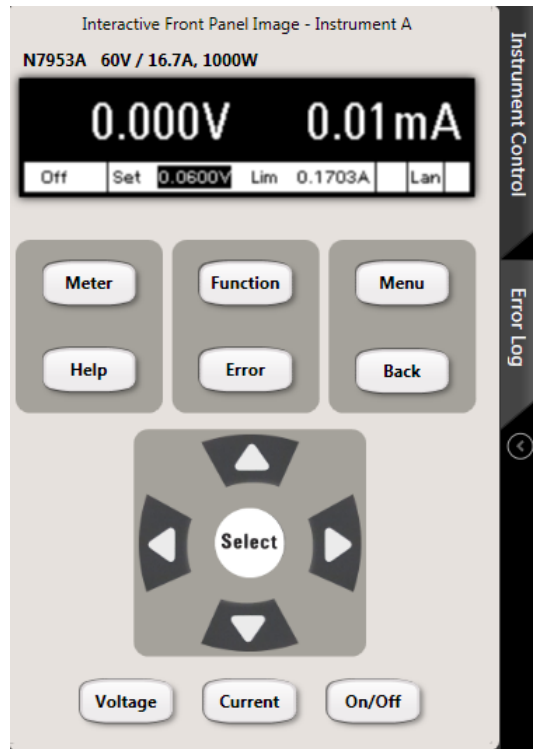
Interactive Front Panel Image - Instrument A

N7953A 60V / 16.7A, 1000W

0.000V 0.01mA

| Off | Set | 0.0600V | Lim | 0.1703A | | Lan | |
|---|---|---|---|---|---|---|---|

Meter

Function

Menu

Help

Error

Back

Select

Voltage

Current

On/Off

Instrument Control

Error Log